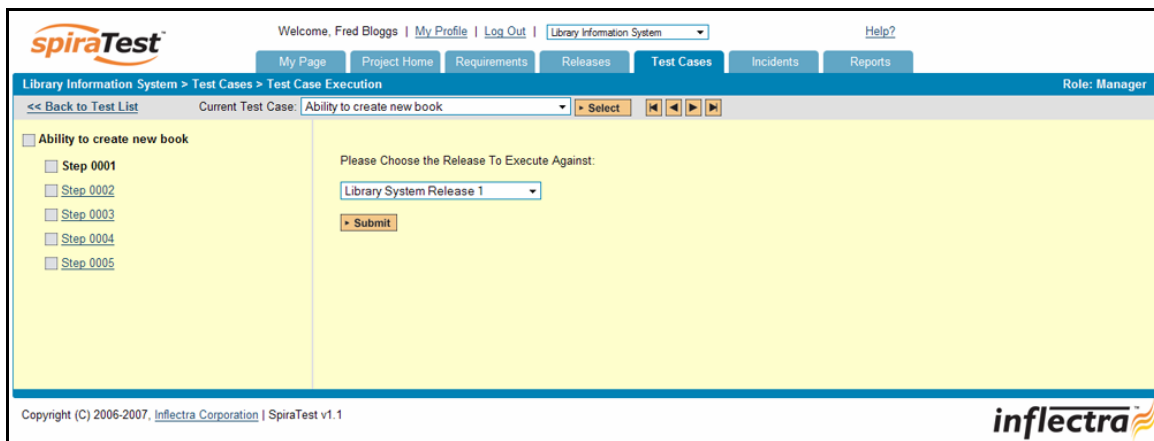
spiraTest™

Welcome, Fred Bloggs | My Profile | Log Out | Library Information System

Help?

My Page | Project Home | Requirements | Releases | Test Cases | Incidents | Reports

Library Information System > Test Cases > Test Case Execution

Role: Manager

<< Back to Test List

Current Test Case: Ability to create new book

Select

Ability to create new book

Step 0001

Step 0002

Step 0003

Step 0004

Step 0005

Please Choose the Release To Execute Against:

Library System Release 1

Submit

Copyright (C) 2006-2007, Inflectra Corporation | SpiraTest v1.1

inflectra